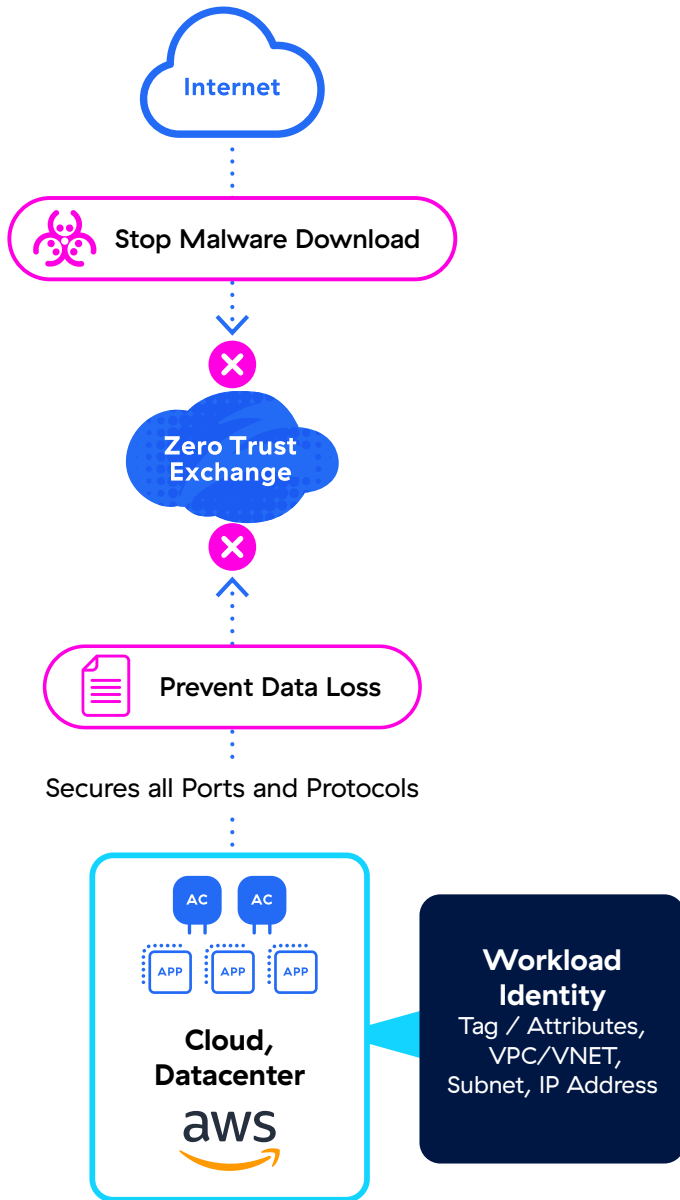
Internet

Stop Malware Download

Zero Trust Exchange

Prevent Data Loss

Secures all Ports and Protocols

AC AC

APP APP APP

Cloud, Datacenter

aws

Workload Identity
Tag / Attributes, VPC/VNET, Subnet, IP Address